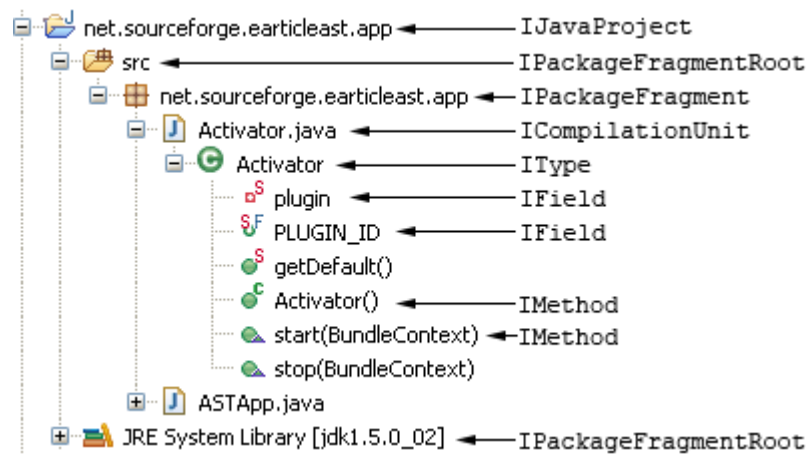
net.sourceforge.earticleast.app IJavaProject
src IPackageFragmentRoot
net.sourceforge.earticleast.app IPackageFragment
Activator.java ICompilationUnit
Activator IType
plugin IField
PLUGIN_ID IField
getDefault()
Activator() IMethod
start(BundleContext) IMethod
stop(BundleContext)
ASTApp.java
JRE System Library [jdk1.5.0_02] IPackageFragmentRoot